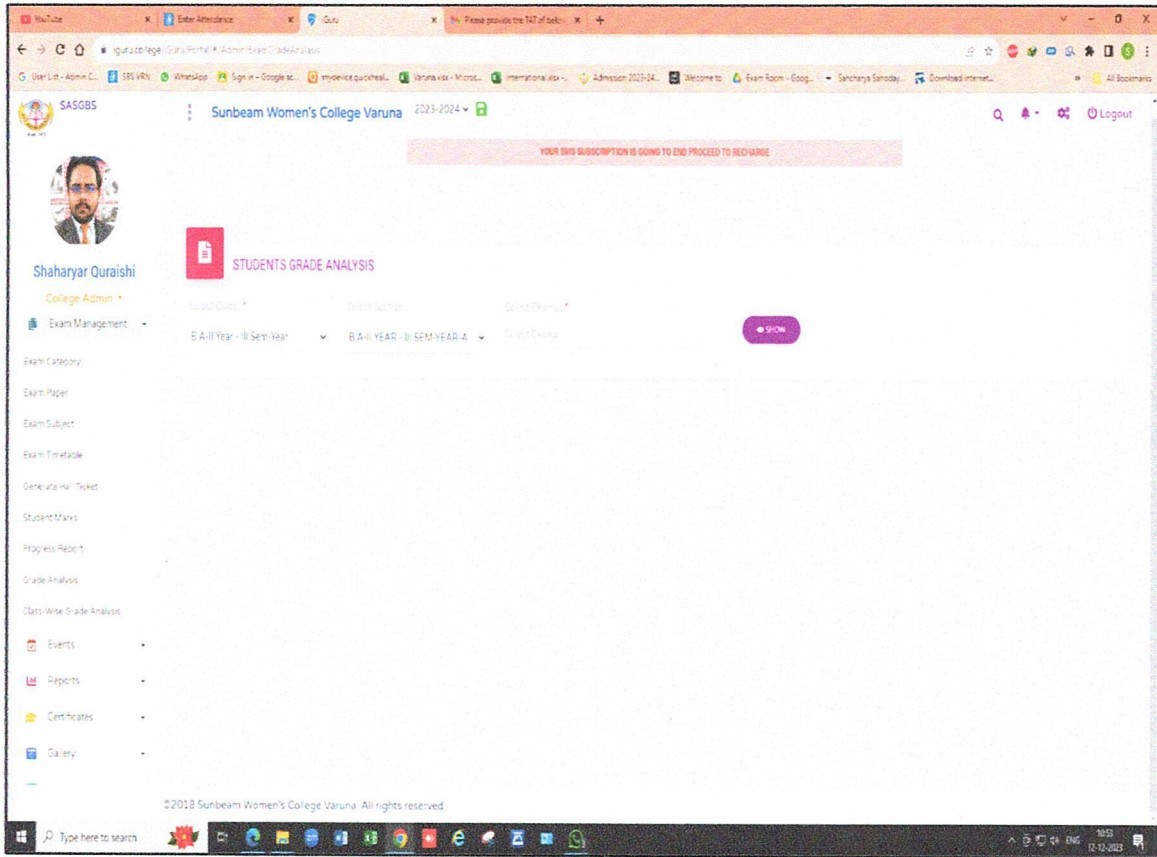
YouTube | Enter Attendance | iGuru | Please provide the TAT of belo

iguru.college/iGuru/Portal/#/Admin/ExamGradeAnalysis

User List - Admin C... | SBS VRN | WhatsApp | Sign in – Google sc... | mydevice.quickheal... | Varuna.xlsx - Micros... | international.xlsx -... | Admission 2023-24... | Welcome to | Exam Room - Goog... | Sanchar Saathi... | Download internet... | All Bookmarks

SASGBS

Sunbeam Women's College Varuna 2023-2024

Logout

YOUR SMS SUBSCRIPTION IS GOING TO END PROCEED TO RECHARGE

Shaharyar Quraishi
College Admin

Exam Management
Exam Category
Exam Paper
Exam Subject
Exam Timetable
Generate Hall Ticket
Student Marks
Progress Report
Grade Analysis
Class-Wise Grade Analysis
Events
Reports
Certificates
Gallery

STUDENTS GRADE ANALYSIS

Select Class * | Select Section | Select Exams *
B.A-II Year - II Sem-Year | B.A-II YEAR - III SEM-YEAR-A | Select Exams
SHOW

©2018 Sunbeam Women's College Varuna. All rights reserved.

Type here to search
ENG 10:51 12-12-2023